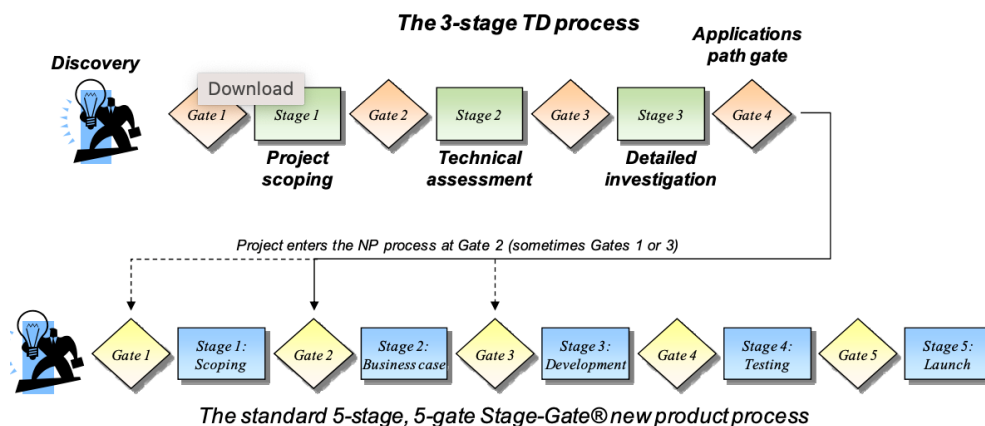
The 3-stage TD process

Discovery

Applications path gate

Download

Gate 1

Stage 1

Gate 2

Stage 2

Gate 3

Stage 3

Gate 4

Project scoping

Technical assessment

Detailed investigation

Project enters the NP process at Gate 2 (sometimes Gates 1 or 3)

Gate 1

Stage 1: Scoping

Gate 2

Stage 2: Business case

Gate 3

Stage 3: Development

Gate 4

Stage 4: Testing

Gate 5

Stage 5: Launch

The standard 5-stage, 5-gate Stage-Gate® new product process